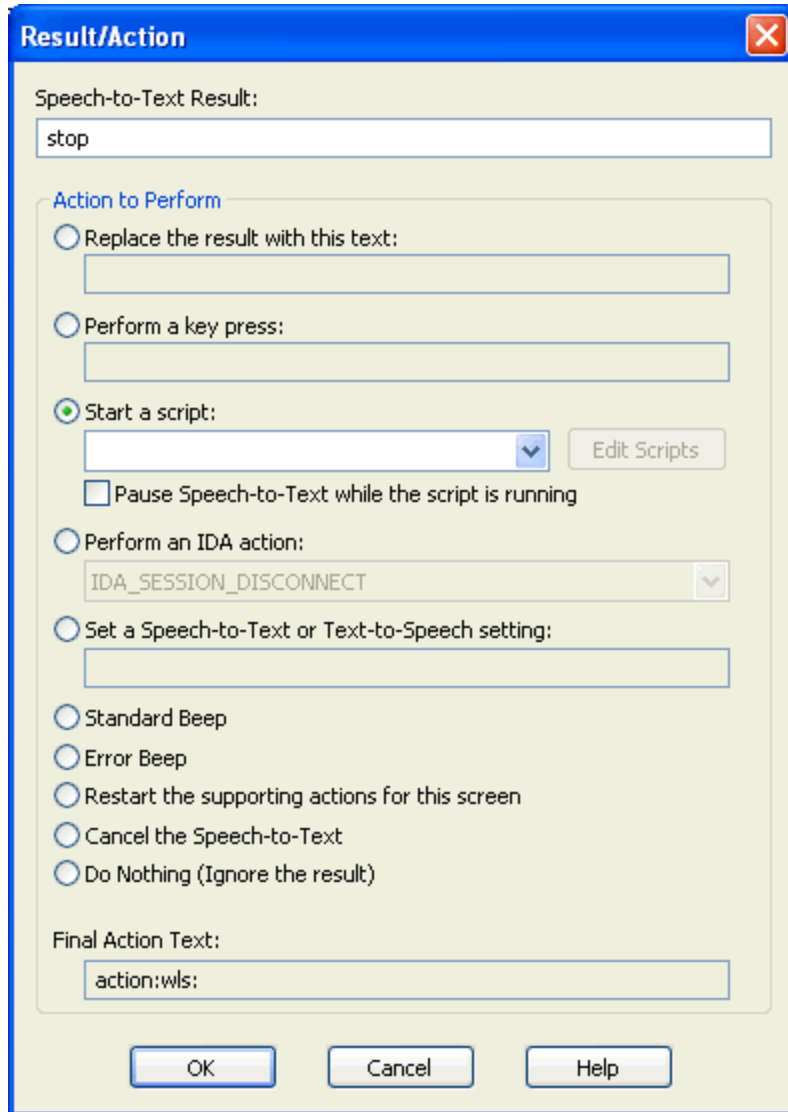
Result/Action

Speech-to-Text Result:

stop

Action to Perform

Replace the result with this text:

Perform a key press:

Start a script:

Edit Scripts

Pause Speech-to-Text while the script is running

Perform an IDA action:

IDA_SESSION_DISCONNECT

Set a Speech-to-Text or Text-to-Speech setting:

Standard Beep

Error Beep

Restart the supporting actions for this screen

Cancel the Speech-to-Text

Do Nothing (Ignore the result)

Final Action Text:

action:wls:

OK

Cancel

Help